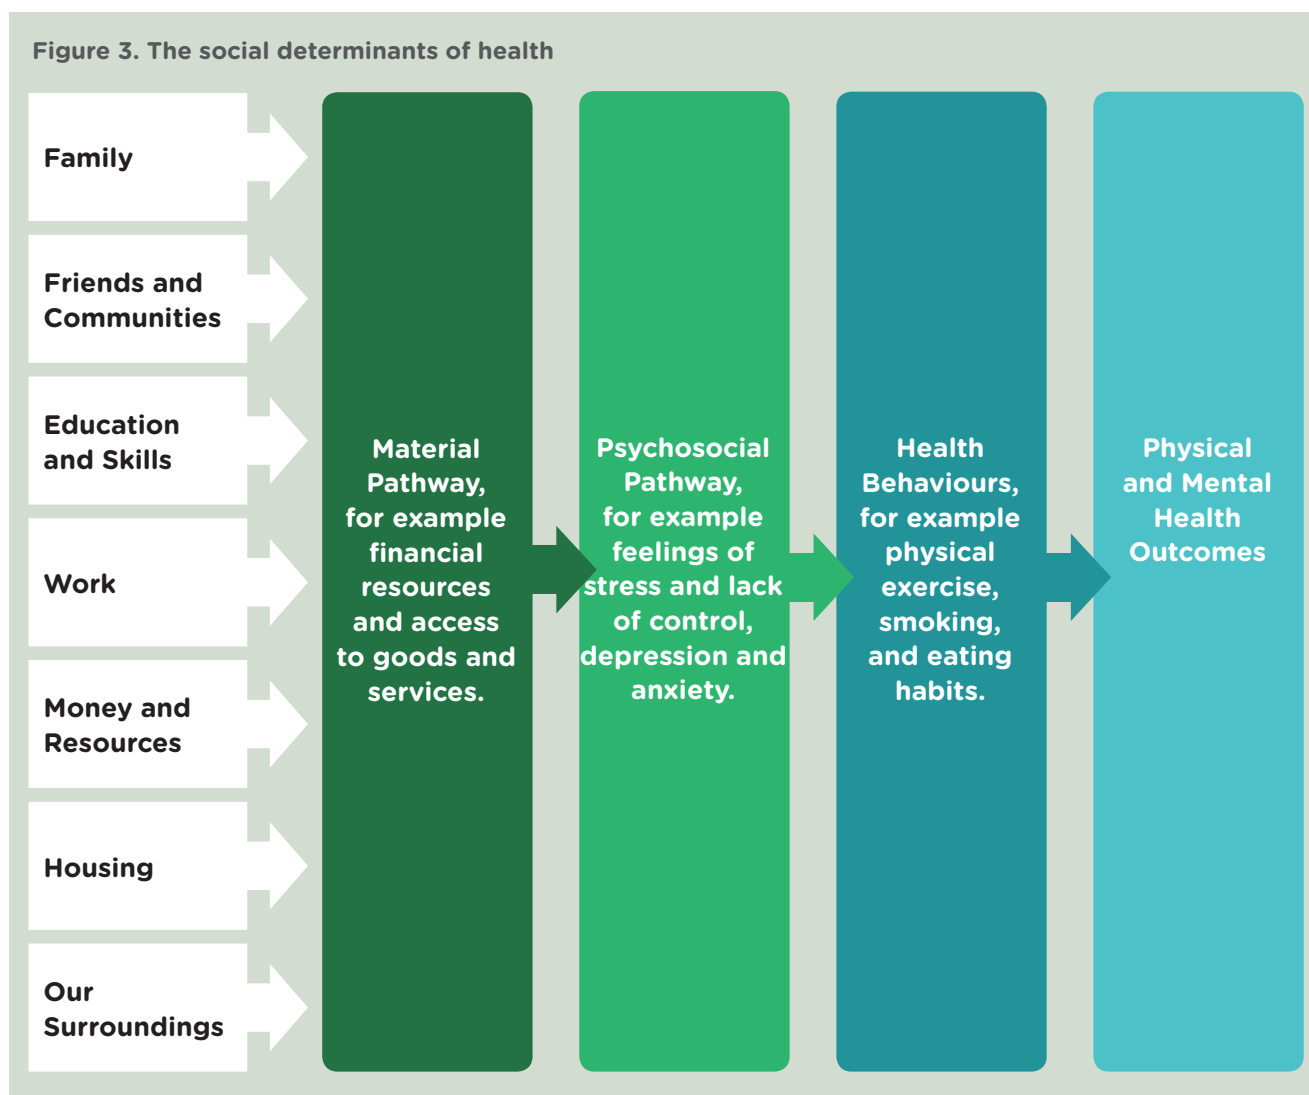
Figure 3. The social determinants of health

Family

Friends and Communities

Education and Skills

Work

Money and Resources

Housing

Our Surroundings

Material Pathway, for example financial resources and access to goods and services.

Psychosocial Pathway, for example feelings of stress and lack of control, depression and anxiety.

Health Behaviours, for example physical exercise, smoking, and eating habits.

Physical and Mental Health Outcomes